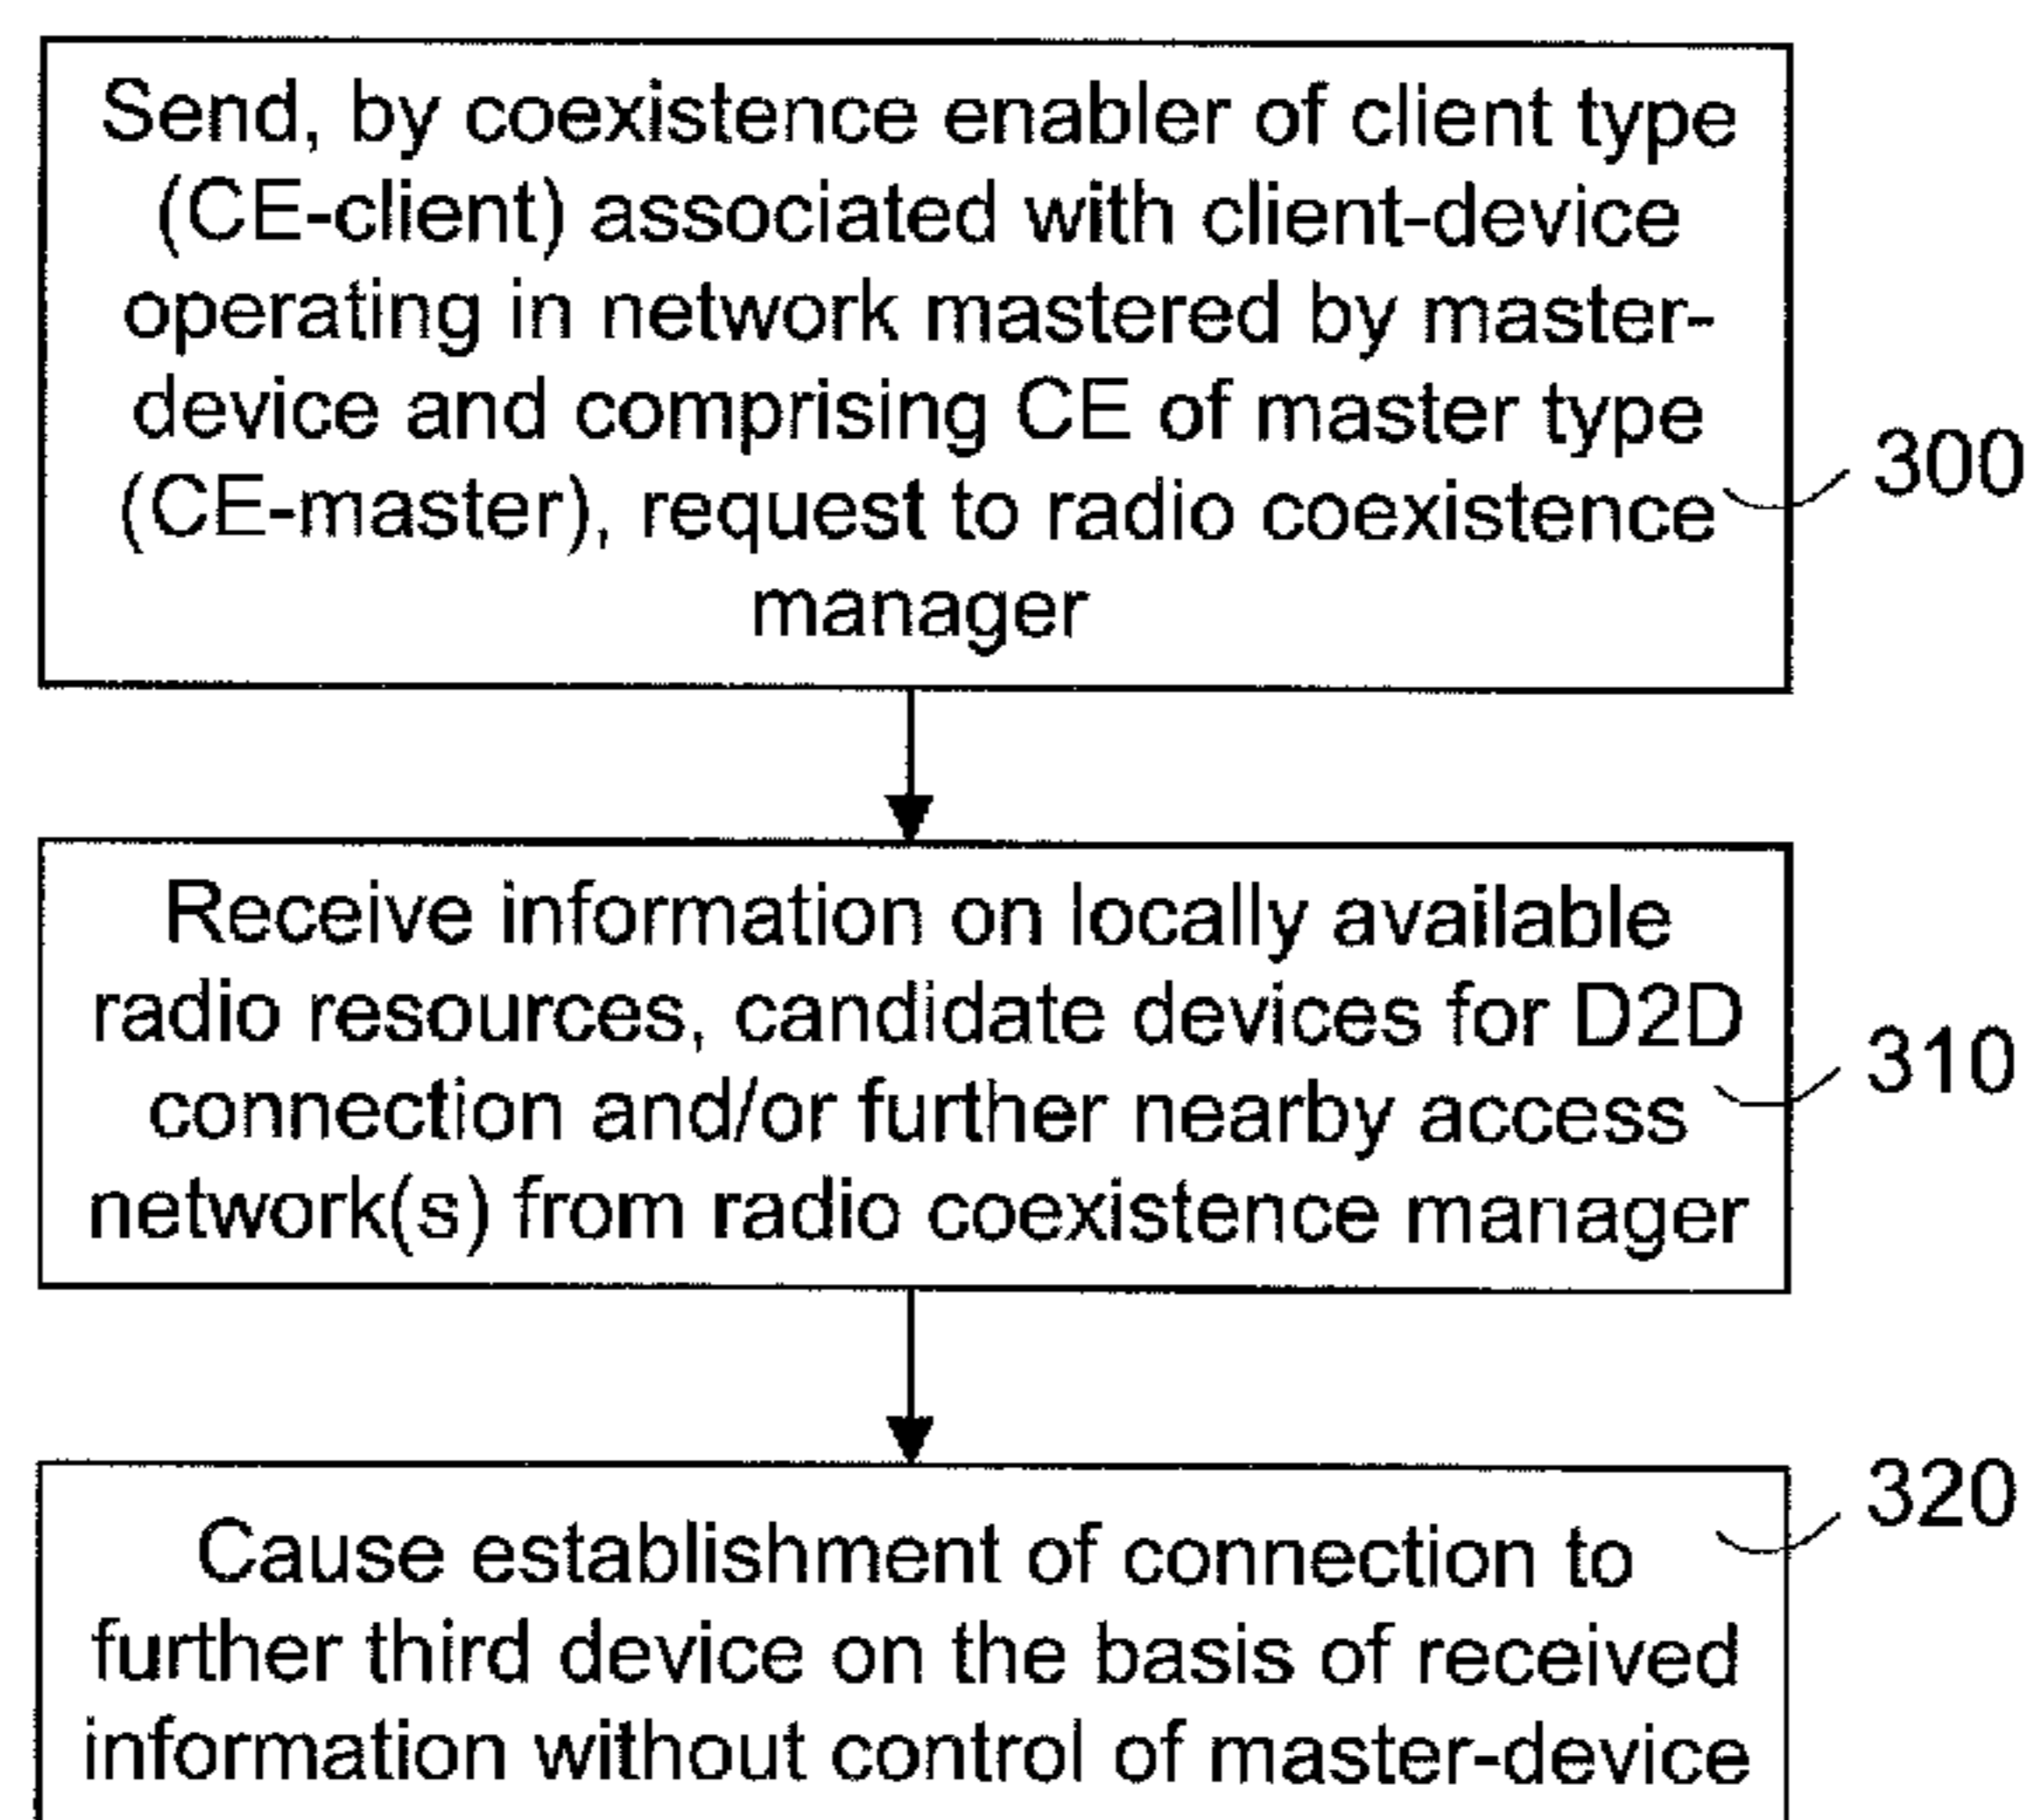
Send, by coexistence enabler of client type (CE-client) associated with client-device operating in network mastered by master-device and comprising CE of master type (CE-master), request to radio coexistence manager

300

Receive information on locally available radio resources, candidate devices for D2D connection and/or further nearby access network(s) from radio coexistence manager

310

320

Cause establishment of connection to further third device on the basis of received information without control of master-device